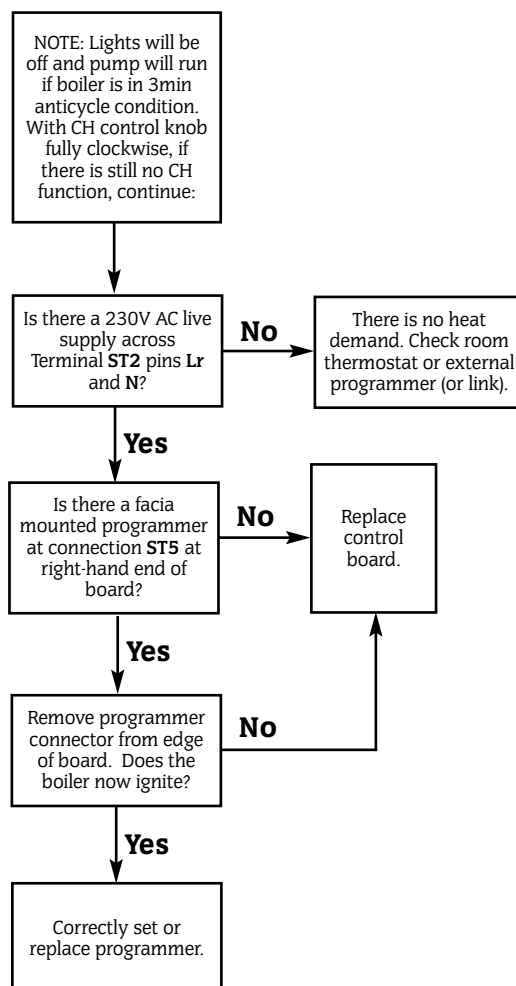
NOTE: Lights will be off and pump will run if boiler is in 3min anticycle condition. With CH control knob fully clockwise, if there is still no CH function, continue:

Is there a 230V AC live supply across Terminal **ST2** pins **Lr** and **N**?

No

There is no heat demand. Check room thermostat or external programmer (or link).

Yes

Is there a facia mounted programmer at connection **ST5** at right-hand end of board?

No

Replace control board.

Yes

Remove programmer connector from edge of board. Does the boiler now ignite?

No

Yes

Correctly set or replace programmer.